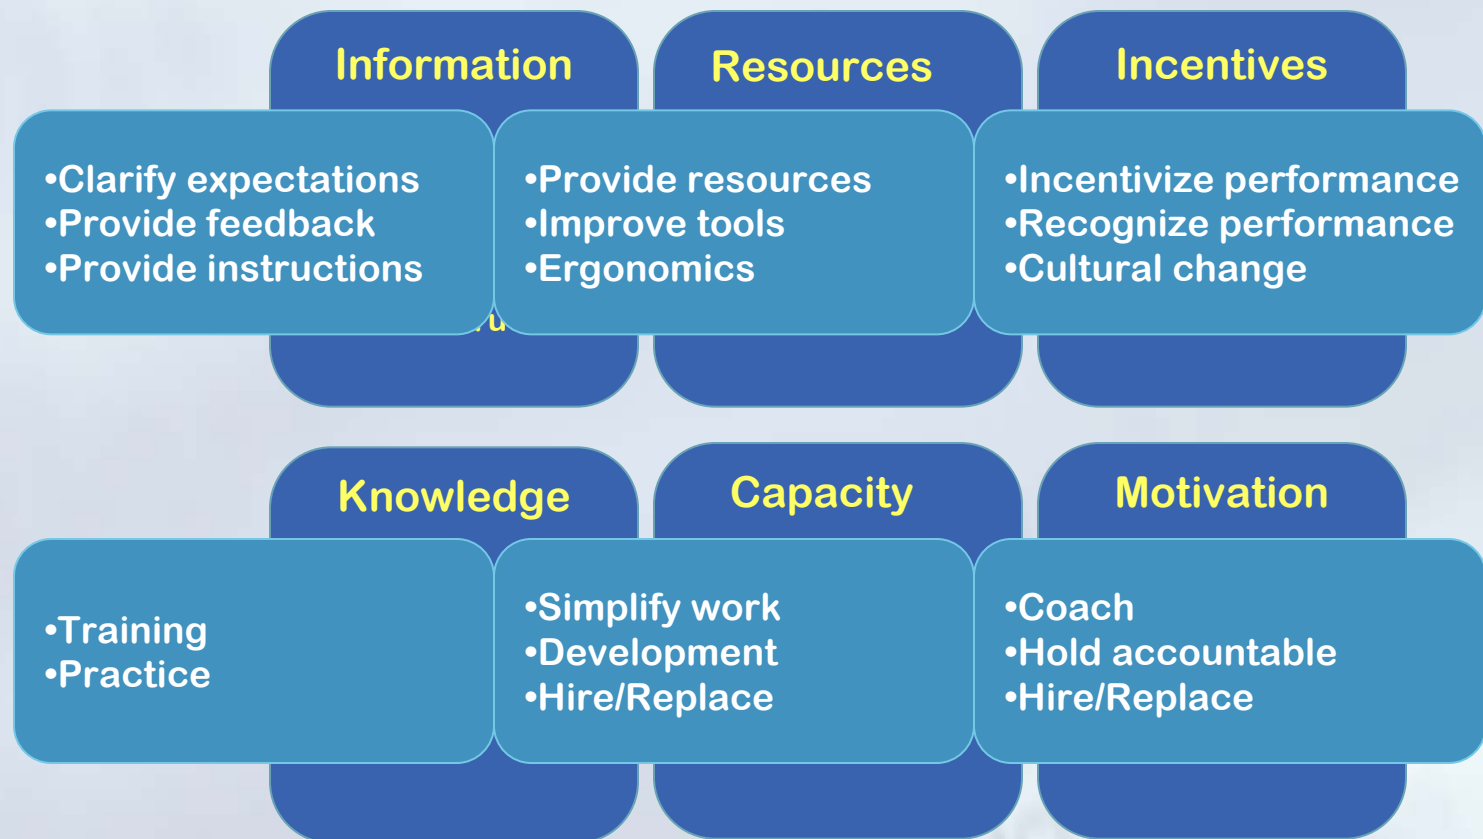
Information

•Clarify expectations
•Provide feedback
•Provide instructions

Resources

•Provide resources
•Improve tools
•Ergonomics

Incentives

•Incentivize performance
•Recognize performance
•Cultural change

Knowledge

•Training
•Practice

Capacity

•Simplify work
•Development
•Hire/Replace

Motivation

•Coach
•Hold accountable
•Hire/Replace